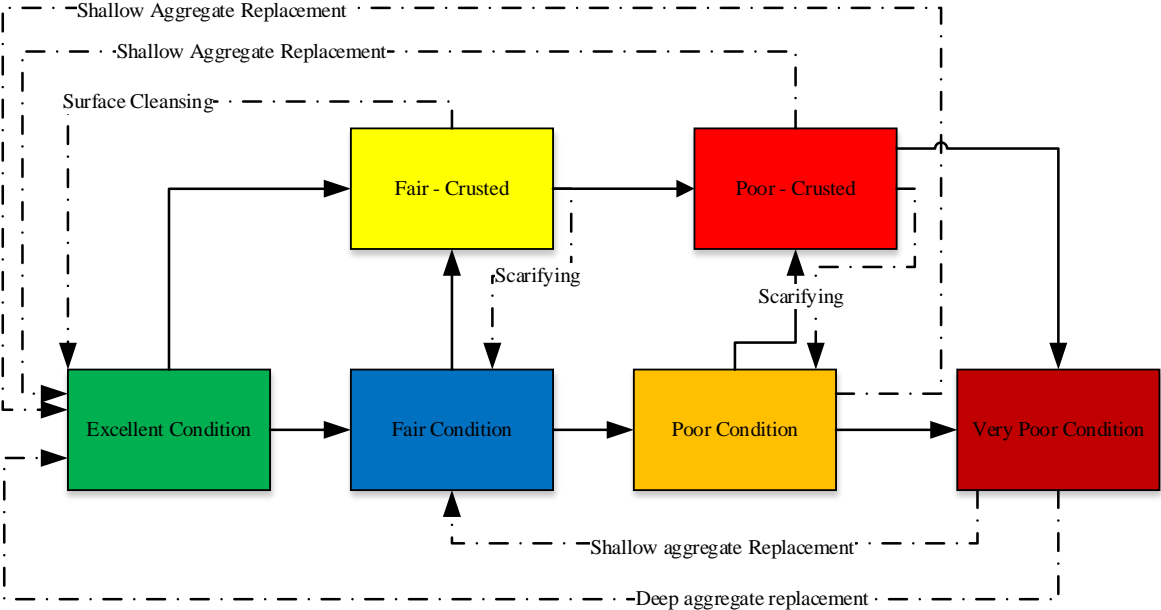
Shallow Aggregate Replacement

Shallow Aggregate Replacement

Surface Cleansing

Fair - Crusted

Poor - Crusted

Scarifying

Scarifying

Excellent Condition

Fair Condition

Poor Condition

Very Poor Condition

Shallow aggregate Replacement

Deep aggregate replacement